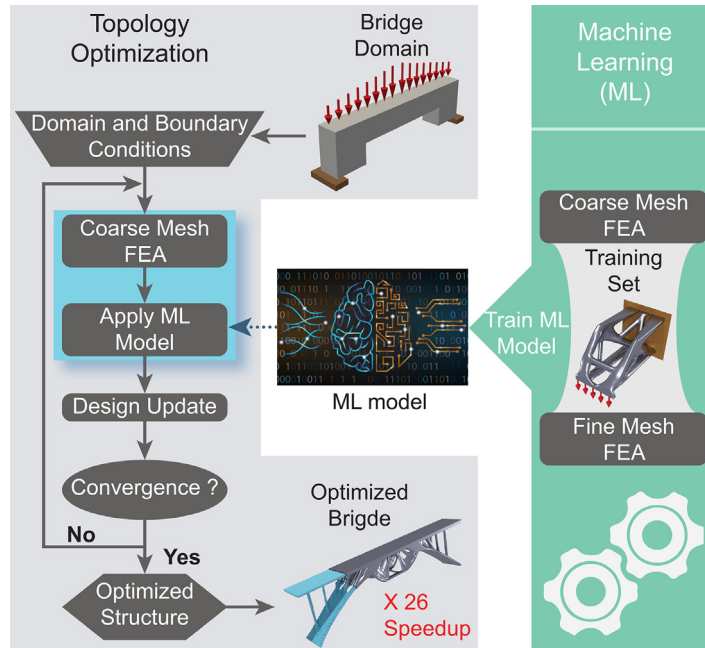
Topology Optimization

Bridge Domain

Domain and Boundary Conditions

Coarse Mesh FEA

Apply ML Model

Design Update

Convergence ?

No

Yes

Optimized Structure

Optimized Brigde

X 26 Speedup

ML model

Machine Learning (ML)

Coarse Mesh FEA

Training Set

Train ML Model

Fine Mesh FEA